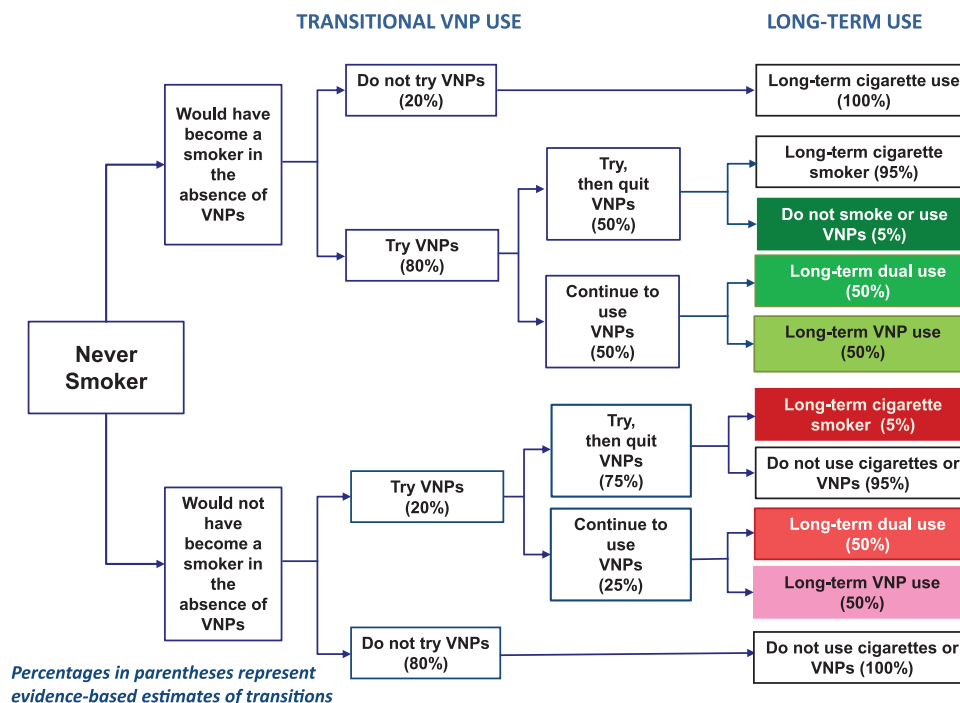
TRANSITIONAL VNP USE

LONG-TERM USE

Never Smoker

Would have become a smoker in the absence of VNPs

Do not try VNPs (20%)

Long-term cigarette use (100%)

Try VNPs (80%)

Try, then quit VNPs (50%)

Long-term cigarette smoker (95%)

Do not smoke or use VNPs (5%)

Continue to use VNPs (50%)

Long-term dual use (50%)

Long-term VNP use (50%)

Would not have become a smoker in the absence of VNPs

Try VNPs (20%)

Try, then quit VNPs (75%)

Long-term cigarette smoker (5%)

Do not use cigarettes or VNPs (95%)

Continue to use VNPs (25%)

Long-term dual use (50%)

Long-term VNP use (50%)

Do not try VNPs (80%)

Do not use cigarettes or VNPs (100%)

Percentages in parentheses represent evidence-based estimates of transitions